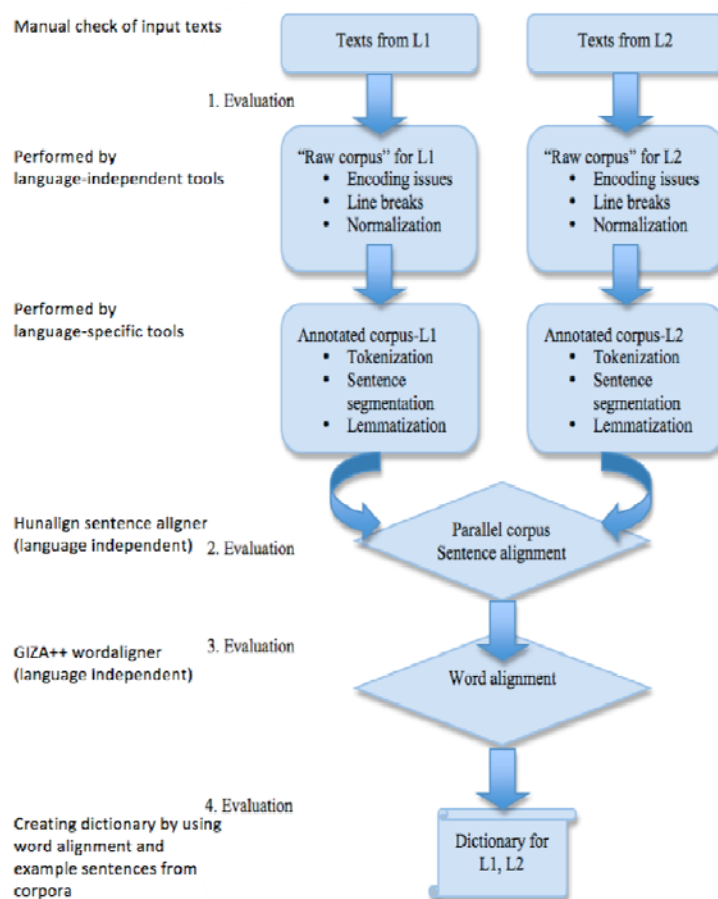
Manual check of input texts

Texts from L1

Texts from L2

1. Evaluation

Performed by language-independent tools

"Raw corpus" for L1
• Encoding issues
• Line breaks
• Normalization

"Raw corpus" for L2
• Encoding issues
• Line breaks
• Normalization

Performed by language-specific tools

Annotated corpus-L1
• Tokenization
• Sentence segmentation
• Lemmatization

Annotated corpus-L2
• Tokenization
• Sentence segmentation
• Lemmatization

Hunalign sentence aligner (language independent)

2. Evaluation

Parallel corpus Sentence alignment

GIZA++ wordaligner (language independent)

3. Evaluation

Word alignment

4. Evaluation

Creating dictionary by using word alignment and example sentences from corpora

Dictionary for L1, L2